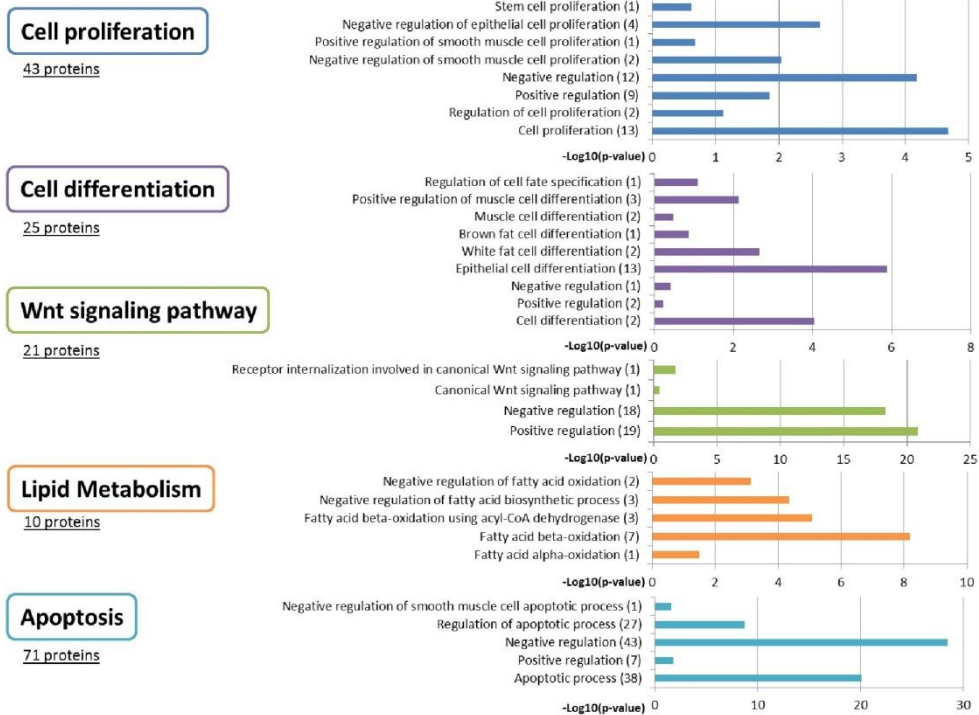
Cell proliferation

43 proteins

Stem cell proliferation (1)
Negative regulation of epithelial cell proliferation (4)
Positive regulation of smooth muscle cell proliferation (1)
Negative regulation of smooth muscle cell proliferation (2)
Negative regulation (12)
Positive regulation (9)
Regulation of cell proliferation (2)
Cell proliferation (13)

-Log10(p-value) 0 1 2 3 4 5

Cell differentiation

25 proteins

Regulation of cell fate specification (1)
Positive regulation of muscle cell differentiation (3)
Muscle cell differentiation (2)
Brown fat cell differentiation (1)
White fat cell differentiation (2)
Epithelial cell differentiation (13)
Negative regulation (1)
Positive regulation (2)
Cell differentiation (2)

-Log10(p-value) 0 2 4 6 8

Wnt signaling pathway

21 proteins

Receptor internalization involved in canonical Wnt signaling pathway (1)
Canonical Wnt signaling pathway (1)
Negative regulation (18)
Positive regulation (19)

-Log10(p-value) 0 5 10 15 20 25

Lipid Metabolism

10 proteins

Negative regulation of fatty acid oxidation (2)
Negative regulation of fatty acid biosynthetic process (3)
Fatty acid beta-oxidation using acyl-CoA dehydrogenase (3)
Fatty acid beta-oxidation (7)
Fatty acid alpha-oxidation (1)

-Log10(p-value) 0 2 4 6 8 10

Apoptosis

71 proteins

Negative regulation of smooth muscle cell apoptotic process (1)
Regulation of apoptotic process (27)
Negative regulation (43)
Positive regulation (7)
Apoptotic process (38)

-Log10(p-value) 0 10 20 30